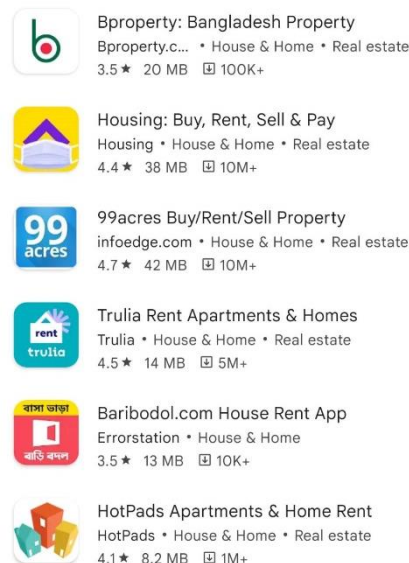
b

Bproperty: Bangladesh Property
Bproperty.c... • House & Home • Real estate
3.5★ 20 MB 100K+

Housing: Buy, Rent, Sell & Pay
Housing • House & Home • Real estate
4.4★ 38 MB 10M+

99 acres

99acres Buy/Rent/Sell Property
infoedge.com • House & Home • Real estate
4.7★ 42 MB 10M+

rent trulia

Trulia Rent Apartments & Homes
Trulia • House & Home • Real estate
4.5★ 14 MB 5M+

বাসা ভাড়া বাড়ি বদল

Baribodol.com House Rent App
Errorstation • House & Home
3.5★ 13 MB 10K+

HotPads Apartments & Home Rent
HotPads • House & Home • Real estate
4.1★ 8.2 MB 1M+